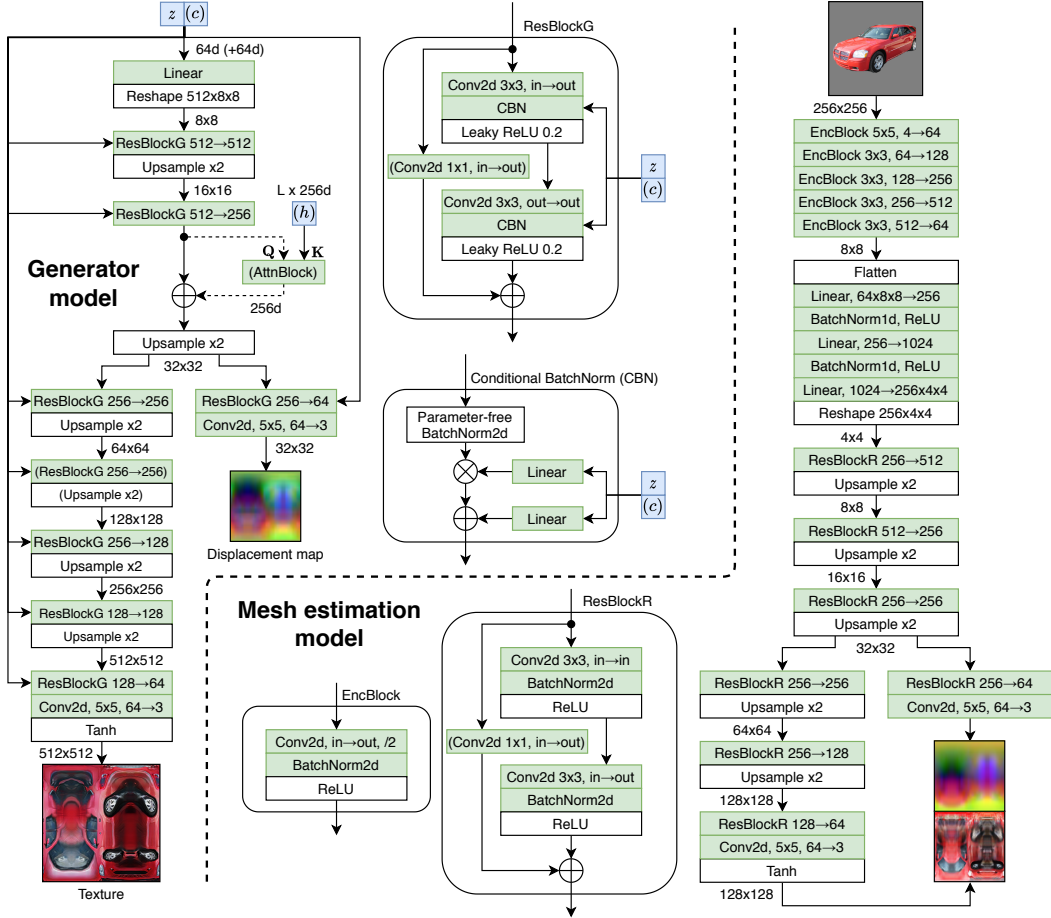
$z$ $(c)$

64d (+64d)

Linear
Reshape 512x8x8

8x8

ResBlockG 512→512
Upsample x2

16x16

ResBlockG 512→256

L x 256d

$(h)$

**Q** **K**

(AttnBlock)

256d

**Generator model**

Upsample x2

32x32

ResBlockG 256→256
Upsample x2

64x64

(ResBlockG 256→256)
(Upsample x2)

128x128

ResBlockG 256→128
Upsample x2

256x256

ResBlockG 128→128
Upsample x2

512x512

ResBlockG 128→64
Conv2d, 5x5, 64→3
Tanh

512x512

Texture

ResBlockG 256→64
Conv2d, 5x5, 64→3

32x32

Displacement map

ResBlockG

Conv2d 3x3, in→out
CBN
Leaky ReLU 0.2

(Conv2d 1x1, in→out)

Conv2d 3x3, out→out
CBN
Leaky ReLU 0.2

$z$
$(c)$

Conditional BatchNorm (CBN)

Parameter-free BatchNorm2d

Linear

Linear

$z$
$(c)$

**Mesh estimation model**

EncBlock

Conv2d, in→out, /2
BatchNorm2d
ReLU

ResBlockR

Conv2d 3x3, in→in
BatchNorm2d
ReLU

(Conv2d 1x1, in→out)

Conv2d 3x3, in→out
BatchNorm2d
ReLU

256x256

EncBlock 5x5, 4→64
EncBlock 3x3, 64→128
EncBlock 3x3, 128→256
EncBlock 3x3, 256→512
EncBlock 3x3, 512→64

8x8

Flatten
Linear, 64x8x8→256
BatchNorm1d, ReLU
Linear, 256→1024
BatchNorm1d, ReLU
Linear, 1024→256x4x4
Reshape 256x4x4

4x4

ResBlockR 256→512
Upsample x2

8x8

ResBlockR 512→256
Upsample x2

16x16

ResBlockR 256→256
Upsample x2

32x32

ResBlockR 256→256
Upsample x2

64x64

ResBlockR 256→128
Upsample x2

128x128

ResBlockR 128→64
Conv2d, 5x5, 64→3
Tanh

128x128

ResBlockR 256→64
Conv2d, 5x5, 64→3